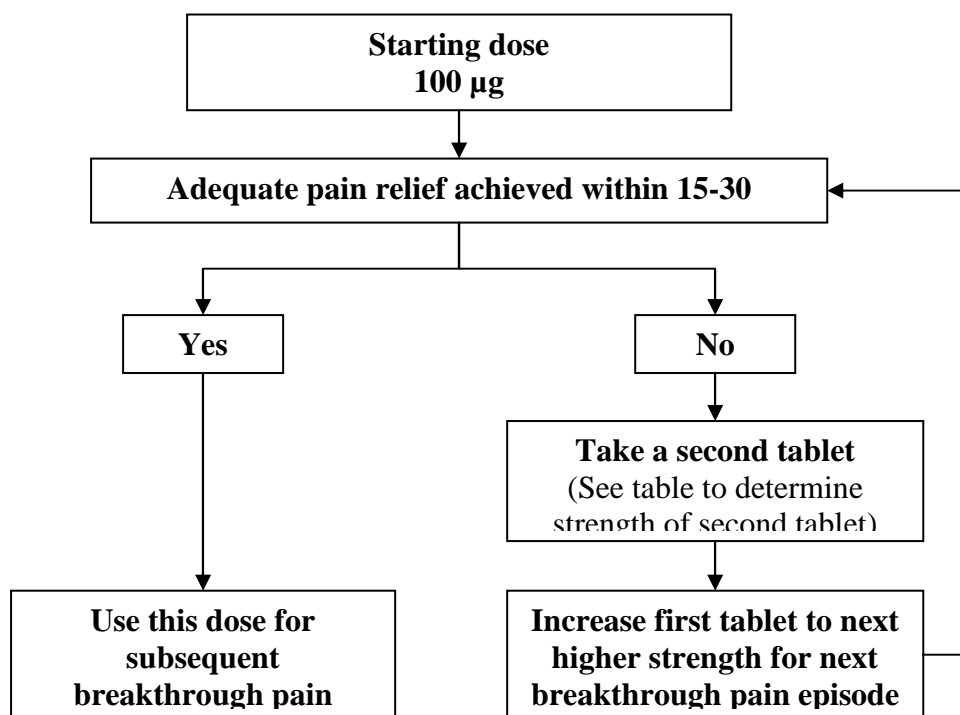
Starting dose
100 µg

Adequate pain relief achieved within 15-30

Yes

No

Take a second tablet
(See table to determine strength of second tablet)

Use this dose for subsequent breakthrough pain

Increase first tablet to next higher strength for next breakthrough pain episode